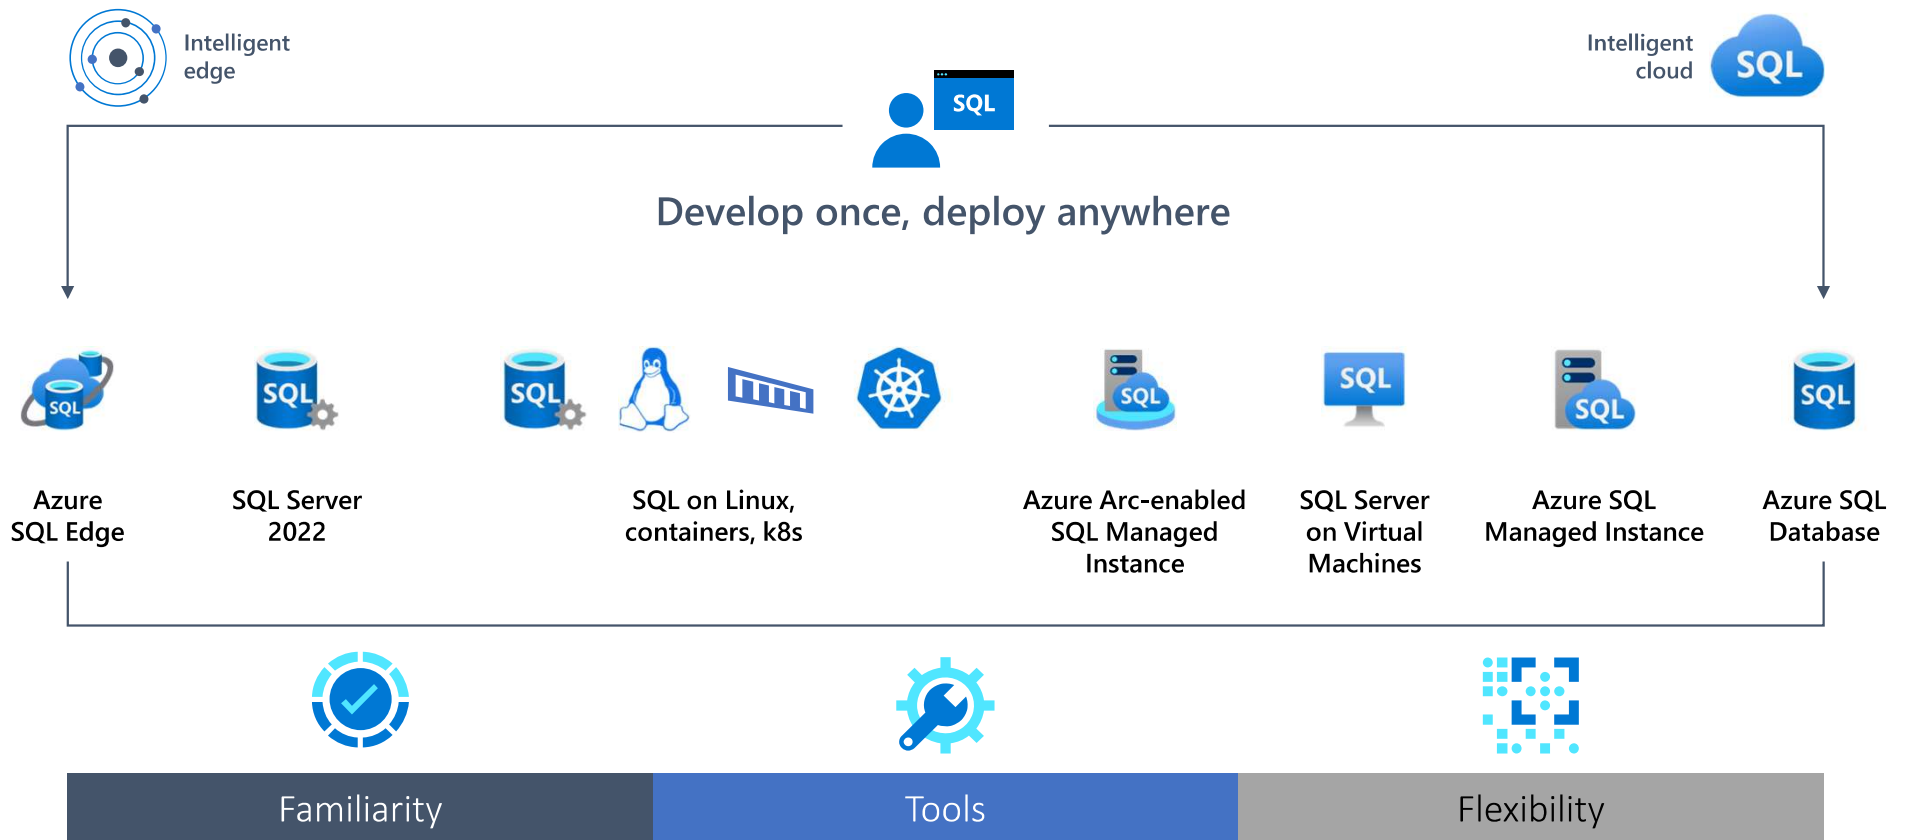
Intelligent edge

Intelligent cloud

SQL

SQL

Develop once, deploy anywhere

SQL

SQL

SQL

SQL

SQL

SQL

SQL

Azure SQL Edge

SQL Server 2022

SQL on Linux, containers, k8s

Azure Arc-enabled SQL Managed Instance

SQL Server on Virtual Machines

Azure SQL Managed Instance

Azure SQL Database

Familiarity

Tools

Flexibility